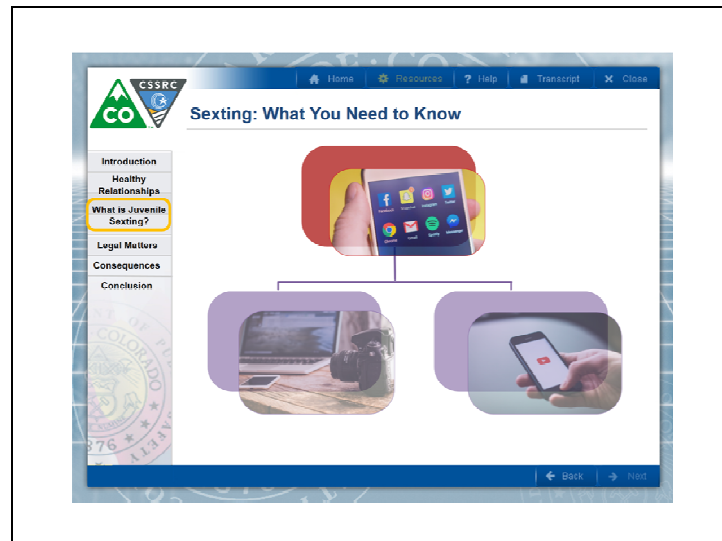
CO CSSRC

Home | Resources | Help | Transcript | Close

Sexting: What You Need to Know

Introduction
Healthy Relationships
What is Juvenile Sexting?
Legal Matters
Consequences
Conclusion

Facebook Snapchat Instagram Twitter
Chrome Gmail Spotify Messenger

COLORADO
1876

Back | Next